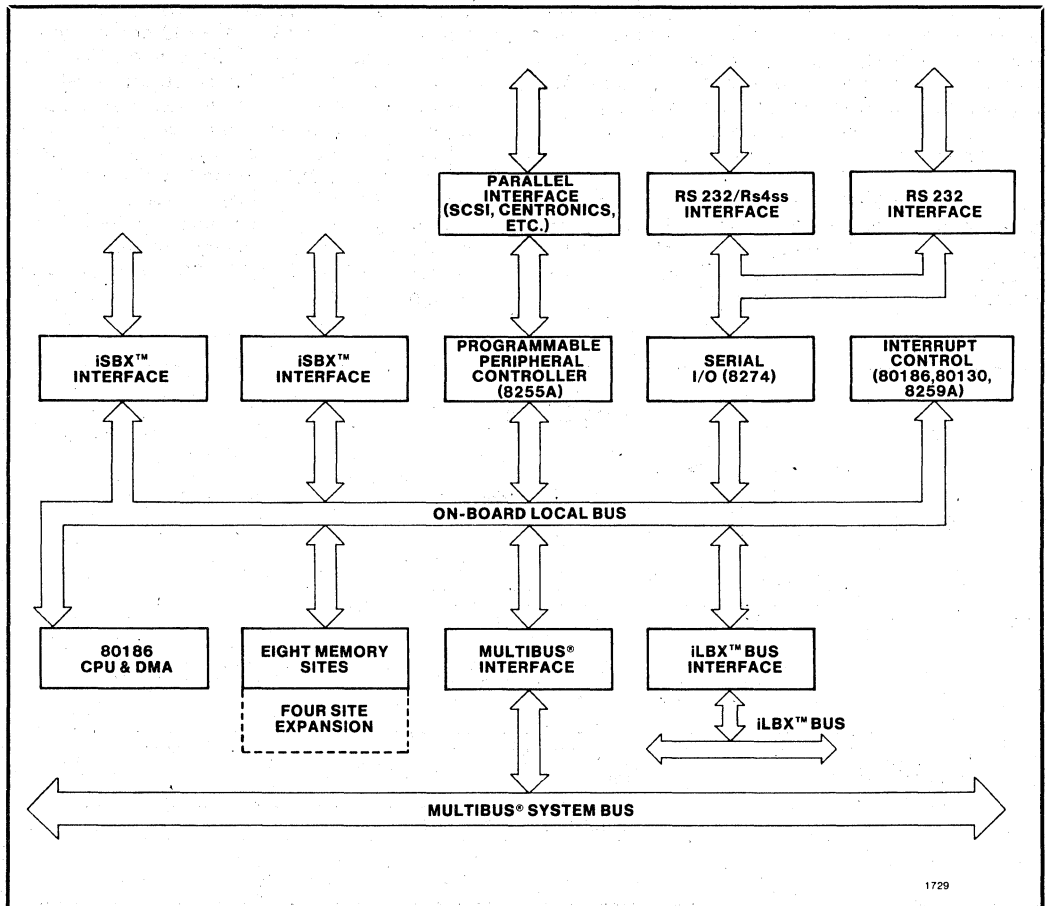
PARALLEL INTERFACE (SCSI, CENTRONICS, ETC.)

RS 232/Rs4ss INTERFACE

RS 232 INTERFACE

iSBX™ INTERFACE

iSBX™ INTERFACE

PROGRAMMABLE PERIPHERAL CONTROLLER (8255A)

SERIAL I/O (8274)

INTERRUPT CONTROL (80186,80130, 8259A)

ON-BOARD LOCAL BUS

80186 CPU & DMA

EIGHT MEMORY SITES

FOUR SITE EXPANSION

MULTIBUS® INTERFACE

iLBX™ BUS INTERFACE

iLBX™ BUS

MULTIBUS® SYSTEM BUS

1729